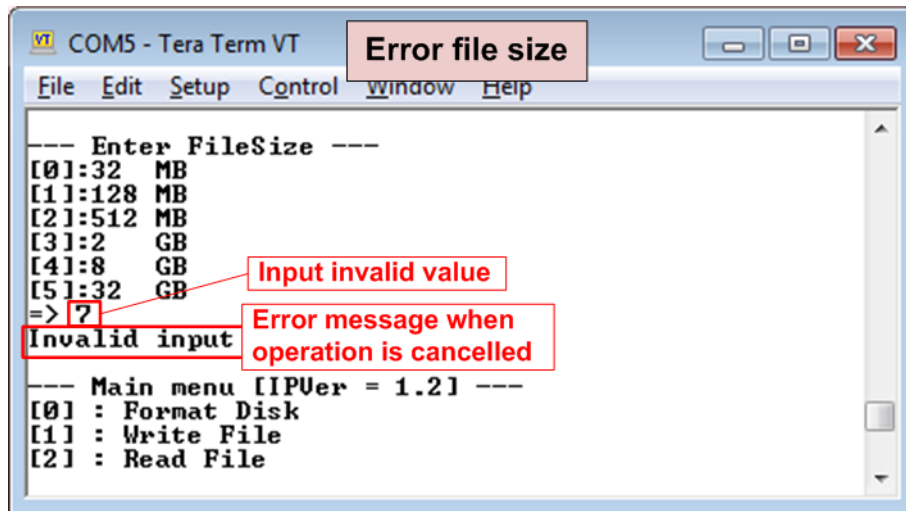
COM5 - Tera Term VT

Error file size

File Edit Setup Control Window Help

--- Enter FileSize ---
[0]:32 MB
[1]:128 MB
[2]:512 MB
[3]:2 GB
[4]:8 GB
[5]:32 GB
=> 7
Invalid input

Input invalid value

Error message when operation is cancelled

--- Main menu [IPVer = 1.2] ---
[0] : Format Disk
[1] : Write File
[2] : Read File